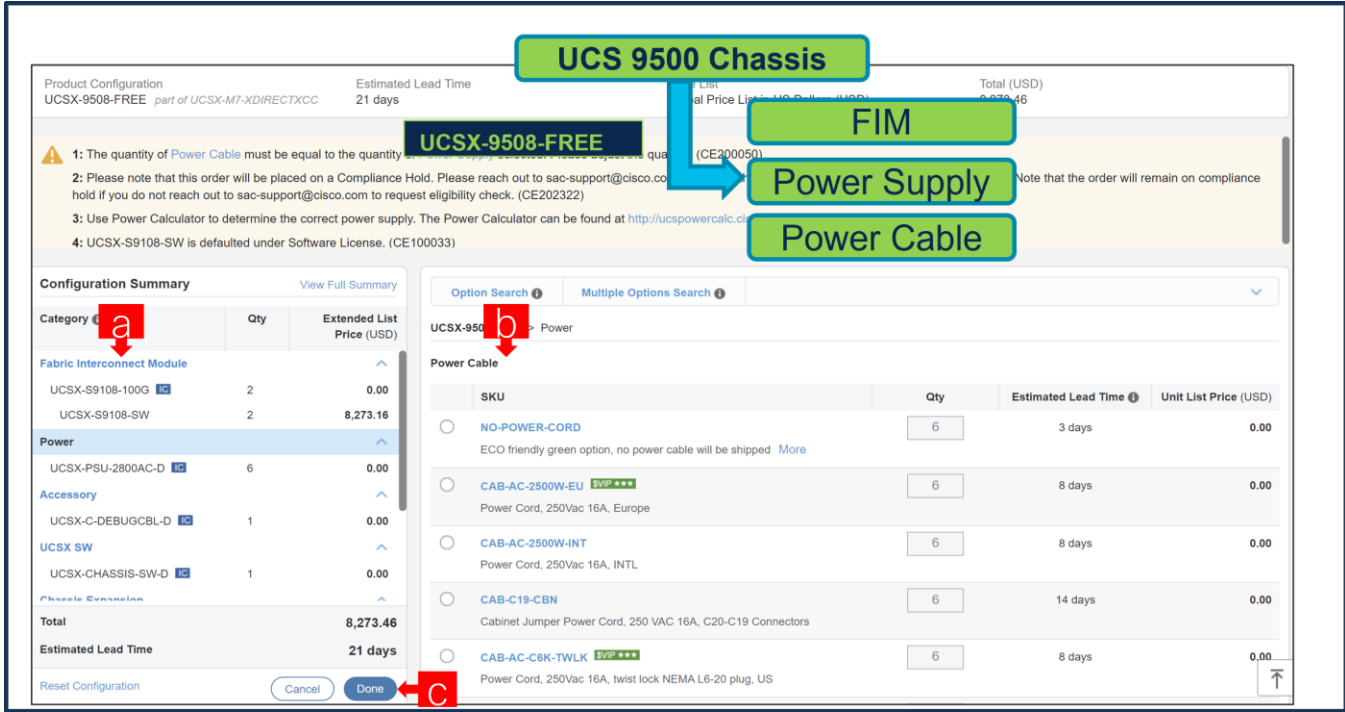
UCS 9500 Chassis

Product Configuration
UCSX-9508-FREE part of UCSX-M7-XDIRECTXCC

Estimated Lead Time
21 days

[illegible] List
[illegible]al Price List in US Dollars (USD)

Total (USD)
8,273.46

UCSX-9508-FREE

FIM

Power Supply

Power Cable

1: The quantity of Power Cable must be equal to the quantity of Power Supply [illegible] the qua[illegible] (CE200050)

2: Please note that this order will be placed on a Compliance Hold. Please reach out to sac-support@cisco.co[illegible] Note that the order will remain on compliance hold if you do not reach out to sac-support@cisco.com to request eligibility check. (CE202322)

3: Use Power Calculator to determine the correct power supply. The Power Calculator can be found at http://ucspowercalc.ci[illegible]

4: UCSX-S9108-SW is defaulted under Software License. (CE100033)

Configuration Summary
View Full Summary

a

| Category | Qty | Extended List Price (USD) |
|---|---|---|
| Fabric Interconnect Module | | |
| UCSX-S9108-100G IC | 2 | 0.00 |
| UCSX-S9108-SW | 2 | 8,273.16 |
| Power | | |
| UCSX-PSU-2800AC-D IC | 6 | 0.00 |
| Accessory | | |
| UCSX-C-DEBUGCBL-D IC | 1 | 0.00 |
| UCSX SW | | |
| UCSX-CHASSIS-SW-D IC | 1 | 0.00 |
| Chassis Expansion | | |

Total 8,273.46
Estimated Lead Time 21 days

Reset Configuration
Cancel
Done
c

Option Search
Multiple Options Search

b
UCSX-950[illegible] > Power

Power Cable

| | SKU | Qty | Estimated Lead Time | Unit List Price (USD) |
|---|---|---|---|---|
| ○ | NO-POWER-CORD<br>ECO friendly green option, no power cable will be shipped More | 6 | 3 days | 0.00 |
| ○ | CAB-AC-2500W-EU $VIP ★★★<br>Power Cord, 250Vac 16A, Europe | 6 | 8 days | 0.00 |
| ○ | CAB-AC-2500W-INT<br>Power Cord, 250Vac 16A, INTL | 6 | 8 days | 0.00 |
| ○ | CAB-C19-CBN<br>Cabinet Jumper Power Cord, 250 VAC 16A, C20-C19 Connectors | 6 | 14 days | 0.00 |
| ○ | CAB-AC-C6K-TWLK $VIP ★★★<br>Power Cord, 250Vac 16A, twist lock NEMA L6-20 plug, US | 6 | 8 days | 0.00 |